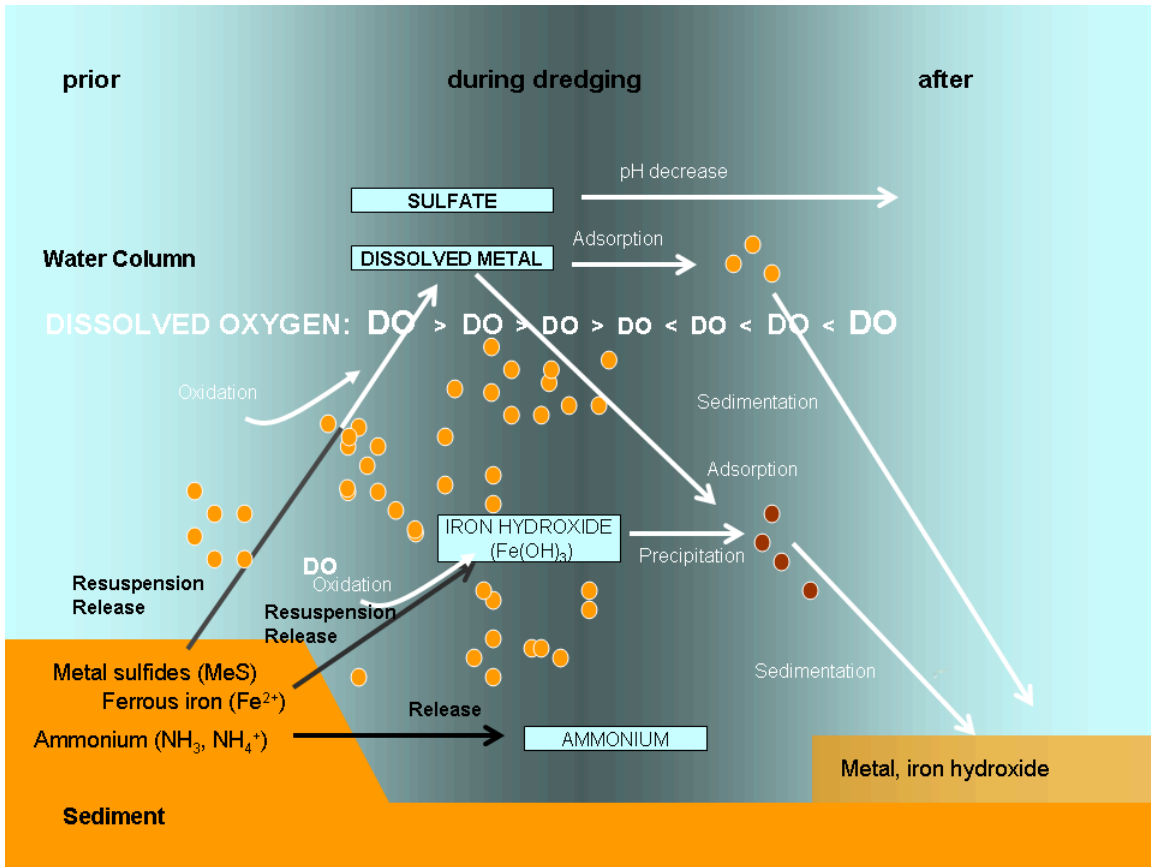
prior

during dredging

after

SULFATE

pH decrease

Water Column

DISSOLVED METAL

Adsorption

DISSOLVED OXYGEN: DO > DO > DO > DO < DO < DO < DO

Oxidation

Sedimentation

Adsorption

IRON HYDROXIDE ($Fe(OH)_3$)

Precipitation

DO

Oxidation

Resuspension Release

Resuspension Release

Metal sulfides (MeS)

Ferrous iron ($Fe^{2+}$)

Sedimentation

Release

Ammonium ($NH_3$, $NH_4^+$)

AMMONIUM

Metal, iron hydroxide

Sediment